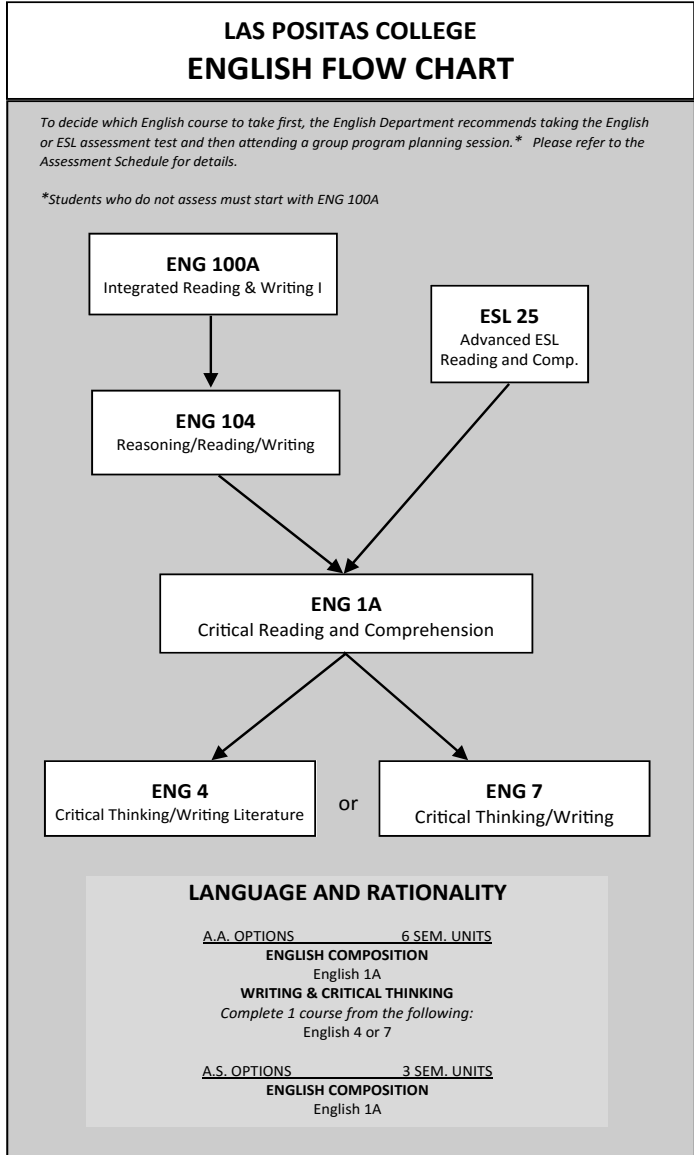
LAS POSITAS COLLEGE
ENGLISH FLOW CHART

To decide which English course to take first, the English Department recommends taking the English or ESL assessment test and then attending a group program planning session.* Please refer to the Assessment Schedule for details.

*Students who do not assess must start with ENG 100A

ENG 100A
Integrated Reading & Writing I

ESL 25
Advanced ESL Reading and Comp.

ENG 104
Reasoning/Reading/Writing

ENG 1A
Critical Reading and Comprehension

ENG 4
Critical Thinking/Writing Literature

or

ENG 7
Critical Thinking/Writing

LANGUAGE AND RATIONALITY

A.A. OPTIONS 6 SEM. UNITS
ENGLISH COMPOSITION
English 1A
WRITING & CRITICAL THINKING
Complete 1 course from the following:
English 4 or 7

A.S. OPTIONS 3 SEM. UNITS
ENGLISH COMPOSITION
English 1A